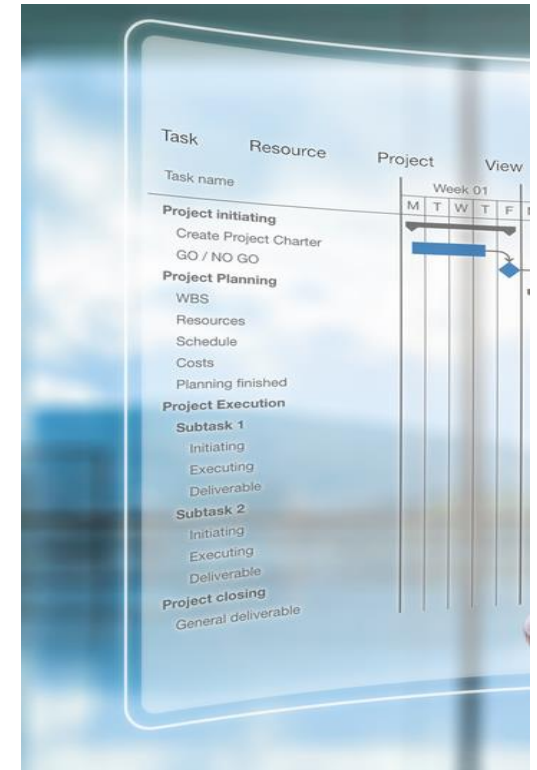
Task Resource Project View

Task name

Week 01

| M | T | W | T | F |
|---|---|---|---|---|

Project initiating
Create Project Charter
GO / NO GO
Project Planning
WBS
Resources
Schedule
Costs
Planning finished
Project Execution
Subtask 1
Initiating
Executing
Deliverable
Subtask 2
Initiating
Executing
Deliverable
Project closing
General deliverable